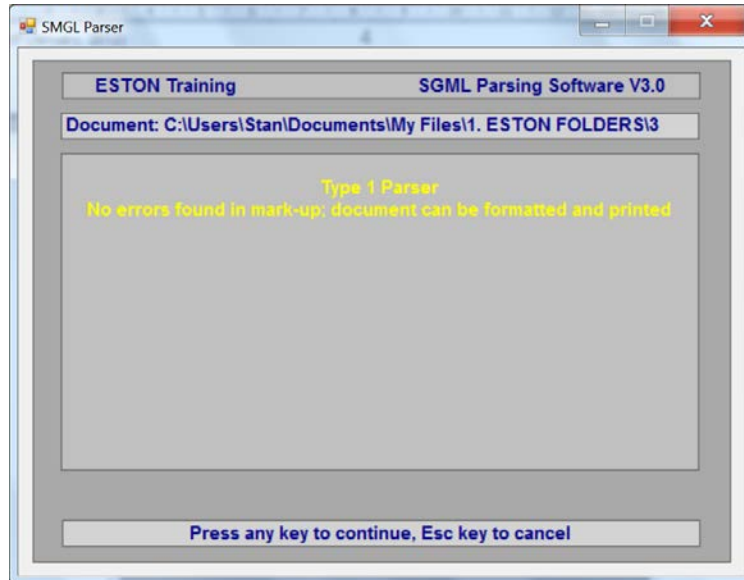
SMGL Parser

ESTON Training

SGML Parsing Software V3.0

Document: C:\Users\Stan\Documents\My Files\1. ESTON FOLDERS\3

Type 1 Parser
No errors found in mark-up; document can be formatted and printed

Press any key to continue, Esc key to cancel